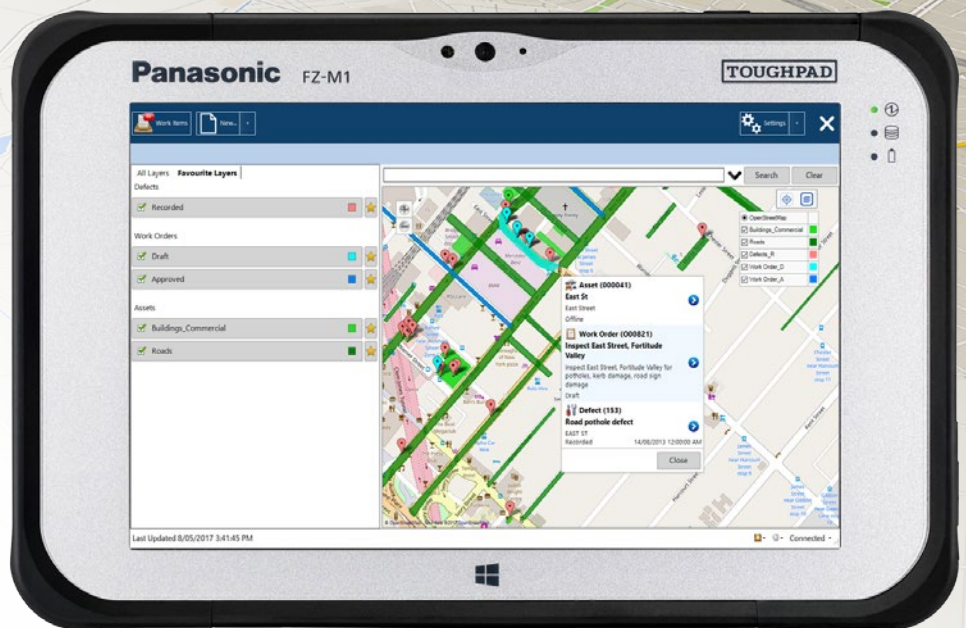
Panasonic FZ-M1

TOUGHPAD

Work Items

New...

Settings

All Layers Favourite Layers

Defects

Recorded

Work Orders

Draft

Approved

Assets

Buildings_Commercial

Roads

Search

Clear

OpenStreetMap

Buildings_Commercial

Roads

Defects_R

Work Order_D

Work Order_A

Asset (000041)

East St

East Street

Offline

Work Order (O00821)

Inspect East Street, Fortitude Valley

Inspect East Street, Fortitude Valley for potholes, kerb damage, road sign damage

Draft

Defect (153)

Road pothole defect

EAST ST

Recorded 14/08/2013 12:00:00 AM

Close

Last Updated 8/05/2017 3:41:45 PM

Connected